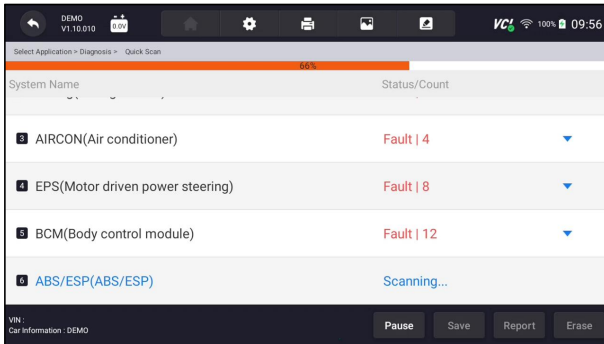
DEMO
V1.10.010
0.0V
VC 100% 09:56

Select Application > Diagnosis > Quick Scan
66%

| System Name | Status/Count |
|---|---|
| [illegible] | |
| 3 AIRCON(Air conditioner) | Fault \| 4 |
| 4 EPS(Motor driven power steering) | Fault \| 8 |
| 5 BCM(Body control module) | Fault \| 12 |
| 6 ABS/ESP(ABS/ESP) | Scanning... |

VIN :
Car Information : DEMO

Pause Save Report Erase